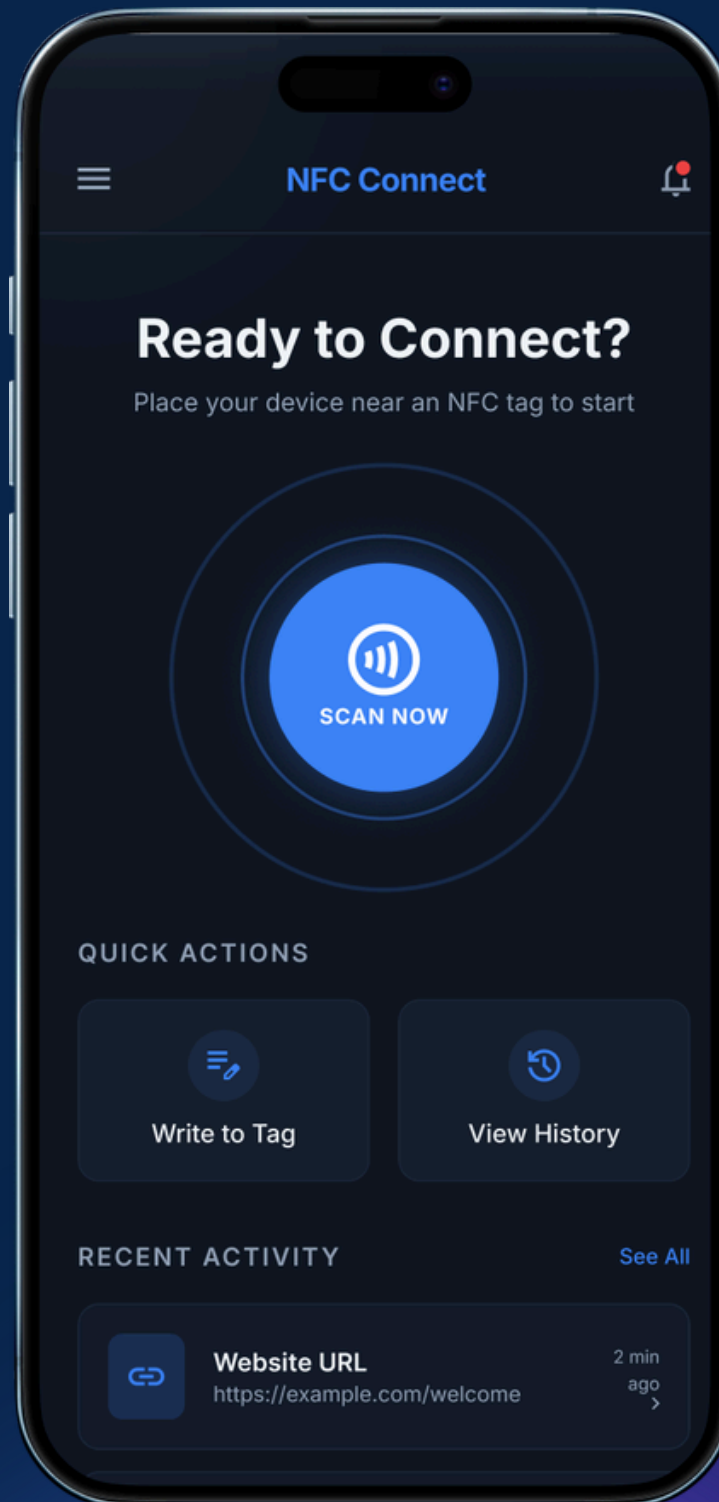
NFC Connect

Ready to Connect?

Place your device near an NFC tag to start

SCAN NOW

QUICK ACTIONS

Write to Tag

View History

RECENT ACTIVITY

See All

Website URL
https://example.com/welcome

2 min ago